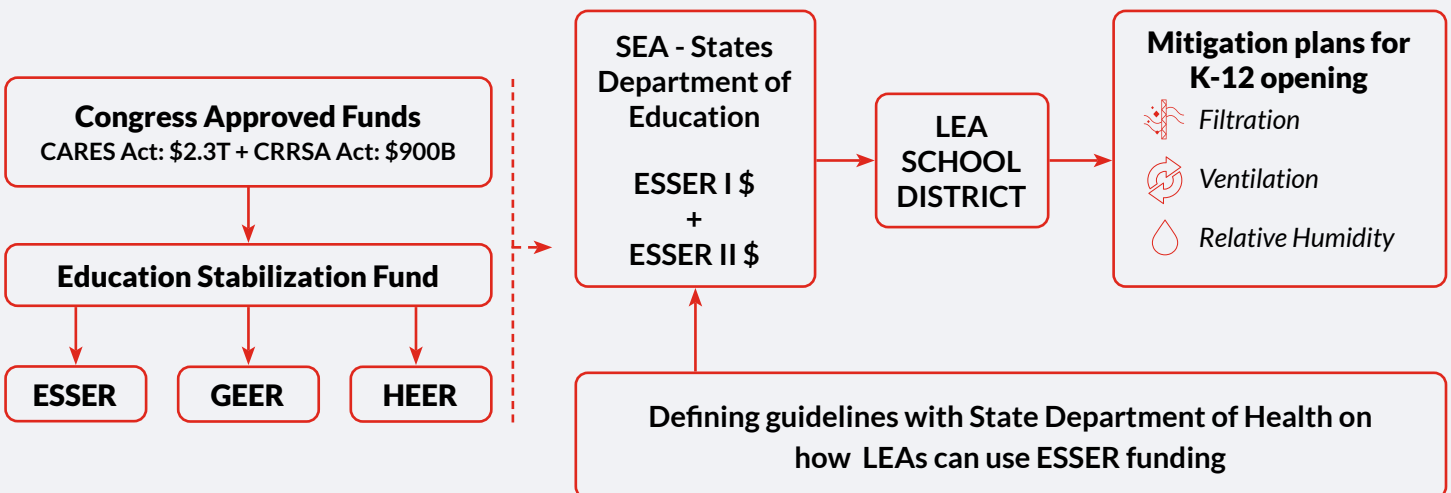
Congress Approved Funds
CARES Act: $2.3T + CRRSA Act: $900B

Education Stabilization Fund

ESSER

GEER

HEER

SEA - States Department of Education

ESSER I $
+
ESSER II $

LEA SCHOOL DISTRICT

Mitigation plans for K-12 opening

Filtration

Ventilation

Relative Humidity

Defining guidelines with State Department of Health on how LEAs can use ESSER funding